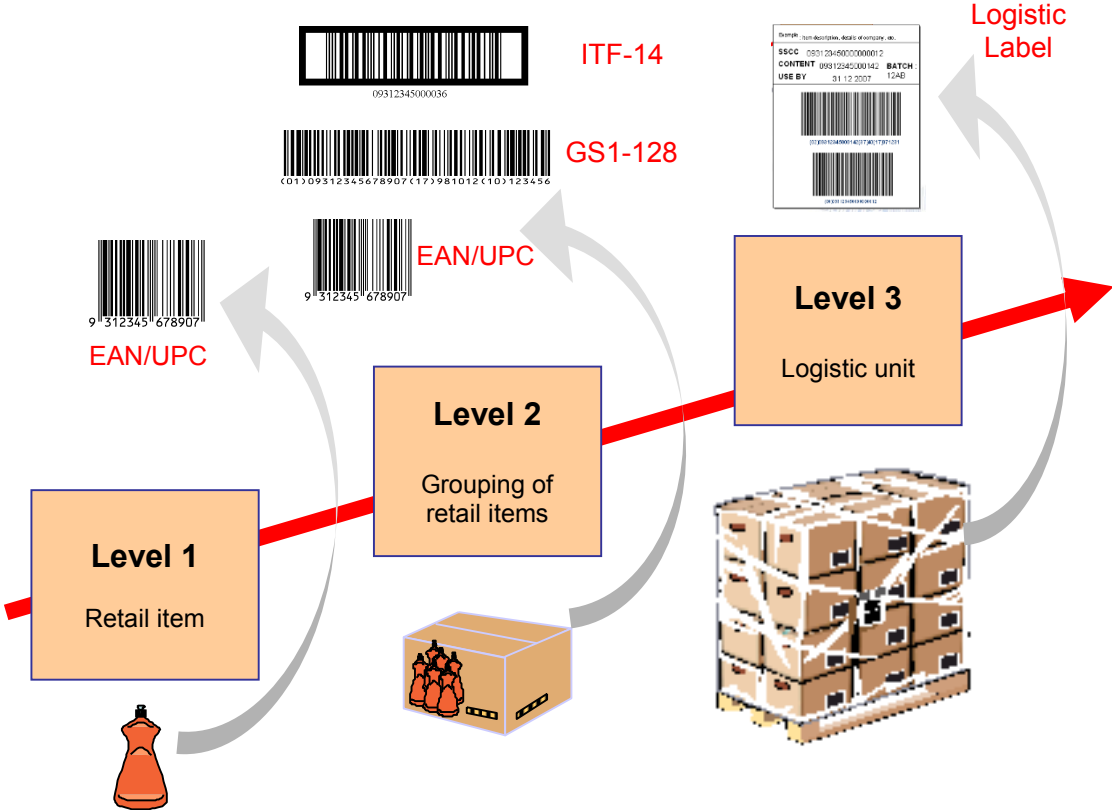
09312345000036

ITF-14

(01)09312345678907(17)981012(10)123456

GS1-128

9 312345 678907

EAN/UPC

9 312345 678907

EAN/UPC

Example : item description, details of company, etc.

SSCC 093123450000000012

CONTENT 09312345000142

BATCH : 12AB

USE BY 31 12 2007

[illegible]

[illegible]

Logistic Label

Level 3

Logistic unit

Level 2

Grouping of retail items

Level 1

Retail item